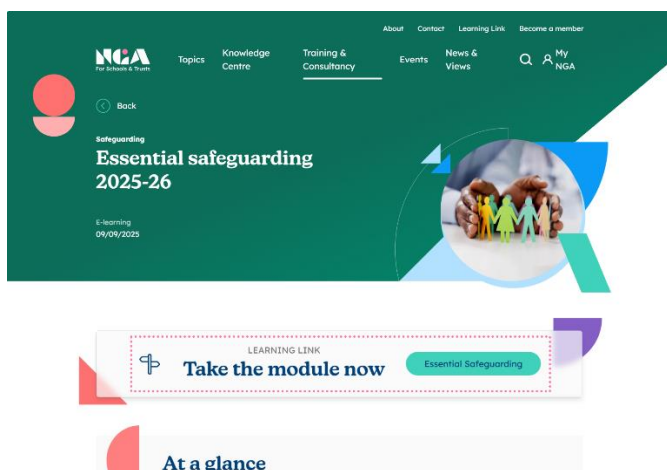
About Contact Learning Link Become a member

NGA For Schools & Trusts

Topics Knowledge Centre Training & Consultancy Events News & Views My NGA

Back

Safeguarding

Essential safeguarding 2025-26

E-learning
09/09/2025

LEARNING LINK

Take the module now

Essential Safeguarding

At a glance